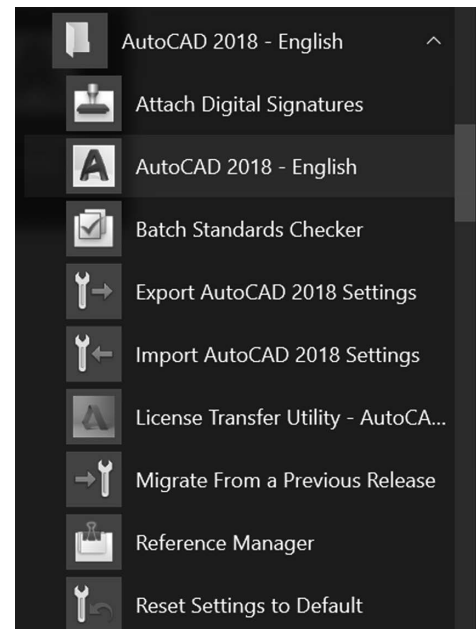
AutoCAD 2018 - English

Attach Digital Signatures

AutoCAD 2018 - English

Batch Standards Checker

Export AutoCAD 2018 Settings

Import AutoCAD 2018 Settings

License Transfer Utility - AutoCA...

Migrate From a Previous Release

Reference Manager

Reset Settings to Default